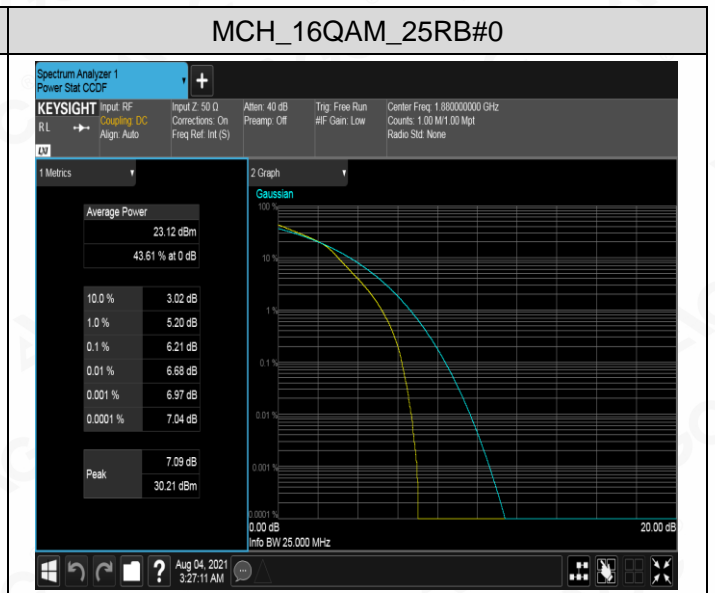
MCH_16QAM_25RB#0

Spectrum Analyzer 1
Power Stat CCDF

KEYSIGHT
RL
LXI

Input: RF
Coupling: DC
Align: Auto

Input Z: 50 Ω
Corrections: On
Freq Ref: Int (S)

Atten: 40 dB
Preamp: Off

Trig: Free Run
#IF Gain: Low

Center Freq: 1.880000000 GHz
Counts: 1.00 M/1.00 Mpt
Radio Std: None

1 Metrics

| Average Power | |
|---|---|
| | 23.12 dBm |
| | 43.61 % at 0 dB |

| | |
|---|---|
| 10.0 % | 3.02 dB |
| 1.0 % | 5.20 dB |
| 0.1 % | 6.21 dB |
| 0.01 % | 6.68 dB |
| 0.001 % | 6.97 dB |
| 0.0001 % | 7.04 dB |

| | |
|---|---|
| Peak | 7.09 dB |
| | 30.21 dBm |

2 Graph
Gaussian
100 %
10 %
1 %
0.1 %
0.01 %
0.001 %
0.0001 %
0.00 dB
20.00 dB
Info BW 25.000 MHz

Aug 04, 2021
3:27:11 AM